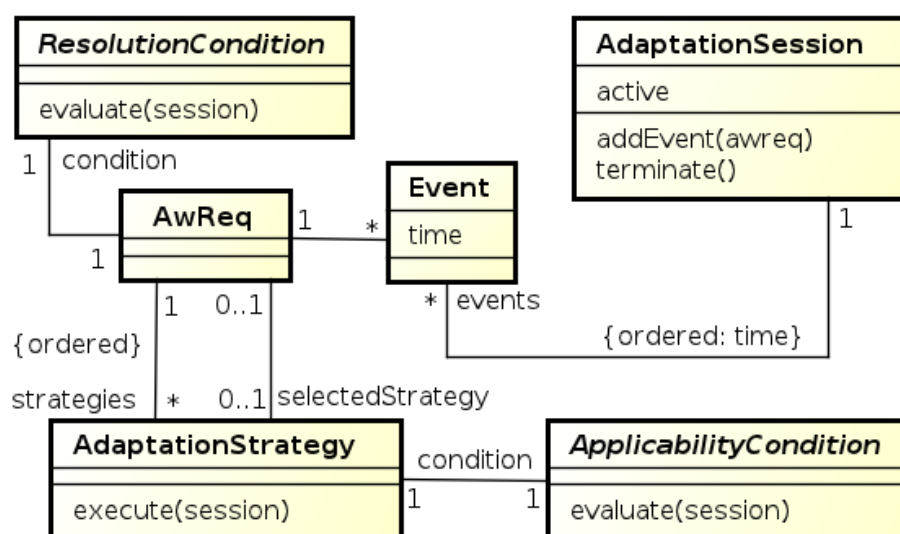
ResolutionCondition

evaluate(session)

1 condition

1

AwReq

1

*

Event

time

AdaptationSession

active

addEvent(awreq)
terminate()

1

1 0..1

{ordered}

strategies *

0..1 selectedStrategy

* events

{ordered: time}

AdaptationStrategy

execute(session)

condition

1

1

ApplicabilityCondition

evaluate(session)